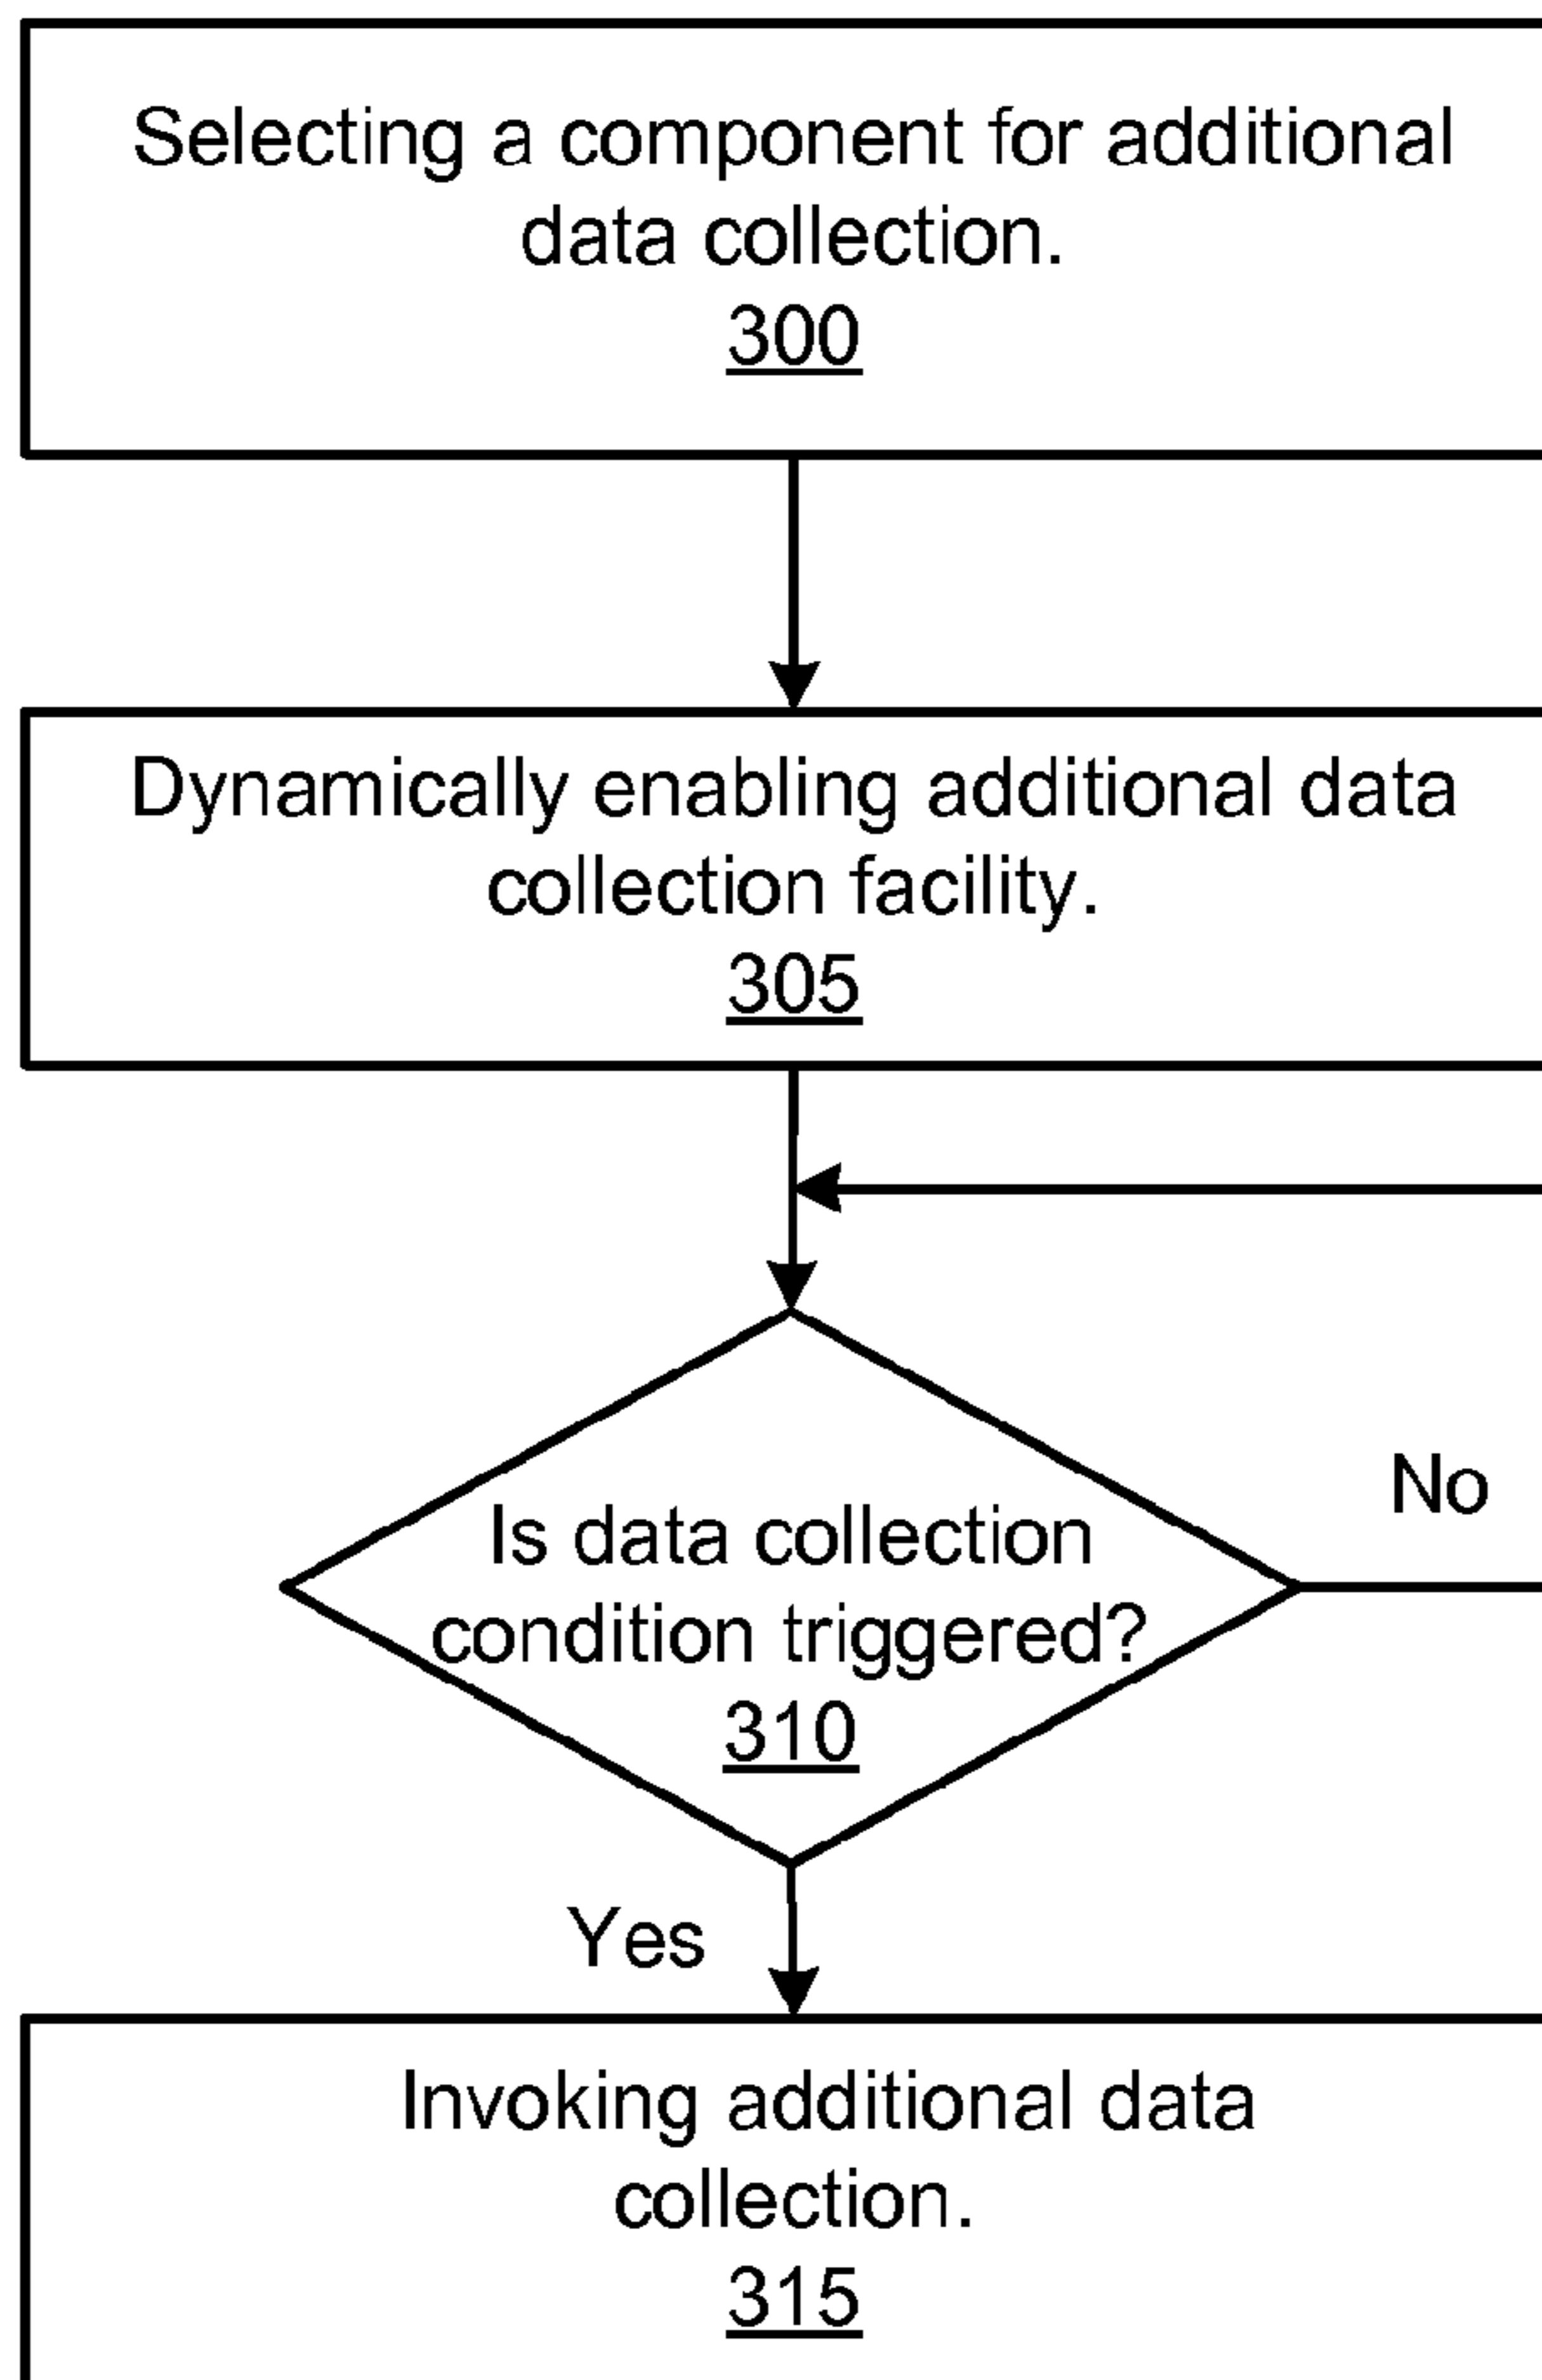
Selecting a component for additional data collection.
300

Dynamically enabling additional data collection facility.
305

Is data collection condition triggered?
310

No

Yes

Invoking additional data collection.
315